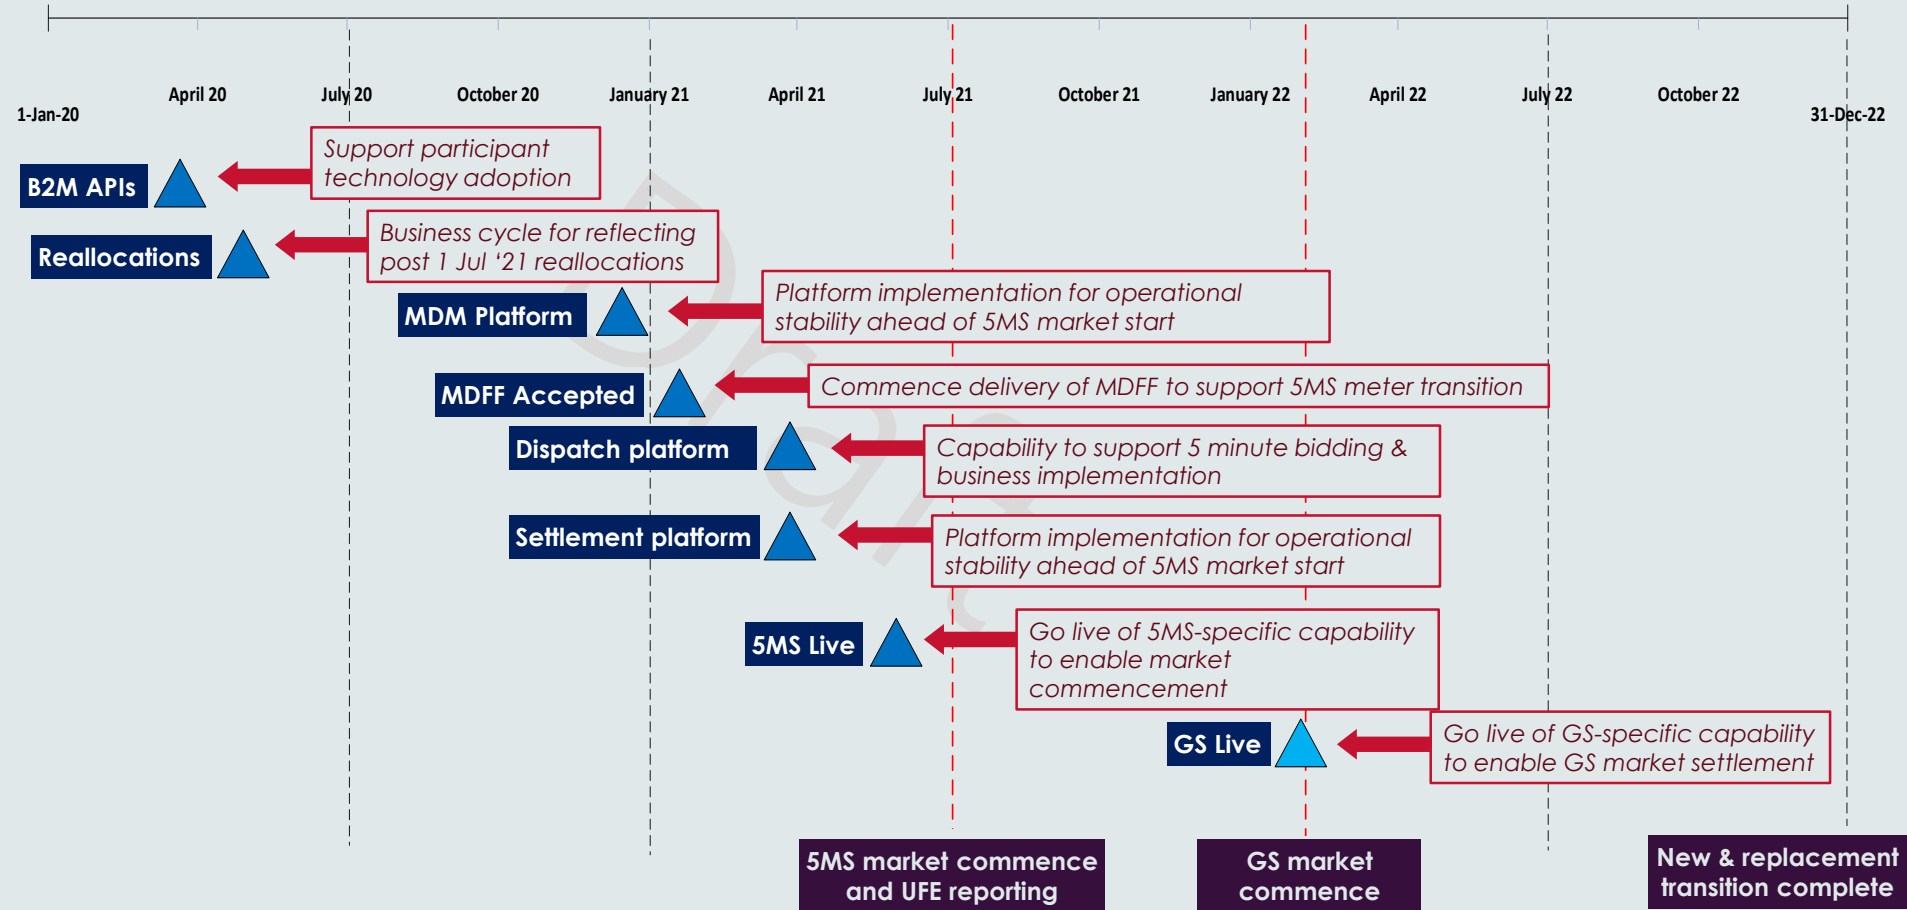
1-Jan-20
April 20
July 20
October 20
January 21
April 21
July 21
October 21
January 22
April 22
July 22
October 22
31-Dec-22

B2M APIs
Support participant technology adoption

Reallocations
Business cycle for reflecting post 1 Jul '21 reallocations

MDM Platform
Platform implementation for operational stability ahead of 5MS market start

MDFF Accepted
Commence delivery of MDFF to support 5MS meter transition

Dispatch platform
Capability to support 5 minute bidding & business implementation

Settlement platform
Platform implementation for operational stability ahead of 5MS market start

5MS Live
Go live of 5MS-specific capability to enable market commencement

GS Live
Go live of GS-specific capability to enable GS market settlement

Draft

5MS market commence and UFE reporting

GS market commence

New & replacement transition complete